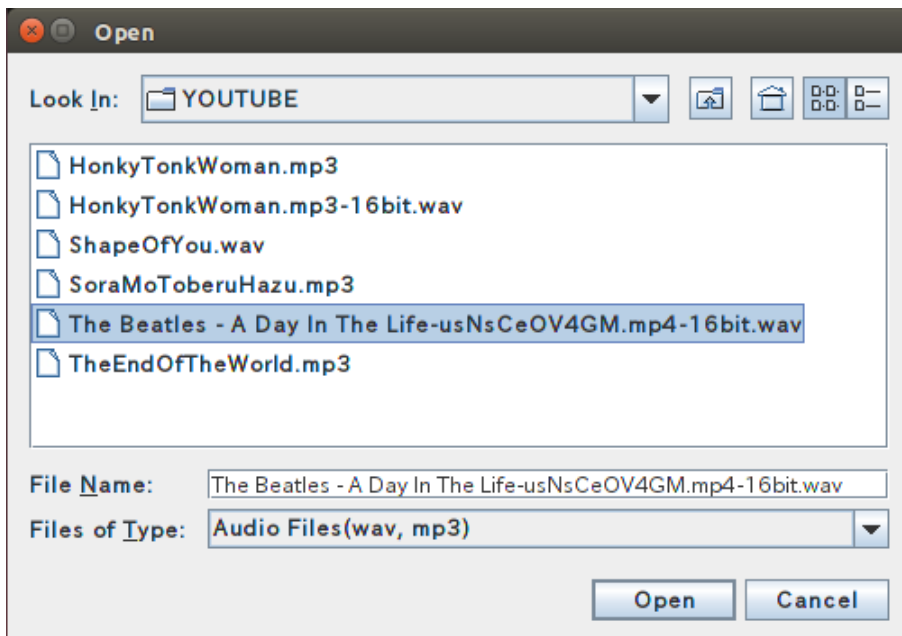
Open

Look In: YOUTUBE

HonkyTonkWoman.mp3
HonkyTonkWoman.mp3-16bit.wav
ShapeOfYou.wav
SoraMoToberuHazu.mp3
The Beatles - A Day In The Life-usNsCeOV4GM.mp4-16bit.wav
TheEndOfTheWorld.mp3

File Name: The Beatles - A Day In The Life-usNsCeOV4GM.mp4-16bit.wav
Files of Type: Audio Files(wav, mp3)

Open Cancel